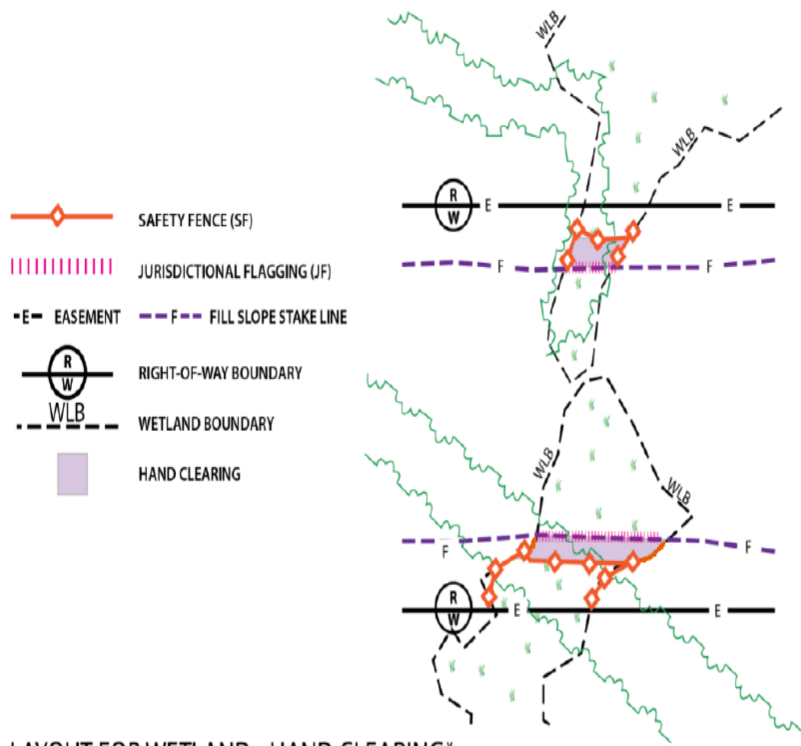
SAFETY FENCE (SF)

JURISDICTIONAL FLAGGING (JF)

E EASEMENT

F FILL SLOPE STAKE LINE

R
W
RIGHT-OF-WAY BOUNDARY

WLB
WETLAND BOUNDARY

HAND CLEARING

WLB

WLB

R
W

E

E

F

F

WLB

WLB

F

F

R
W

E

E

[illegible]